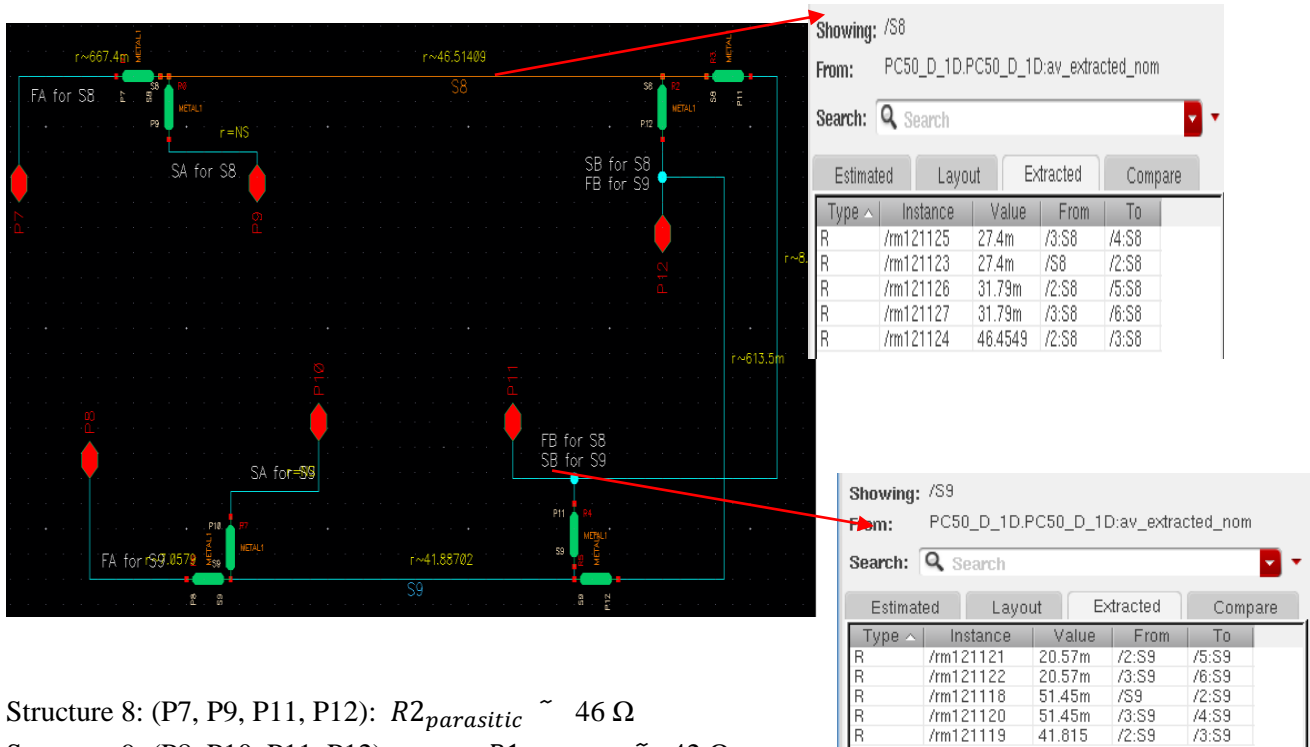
r~667.4m METAL1 r~46.51409 METAL1
FA for S8 P7 S8 P8 S8 S8 P3 S9 P11
S8
P9 METAL1 P12 METAL1
r=NS
SA for S8
SB for S8
FB for S9
P7 P9 P12 r~8.
r~613.5m
P10 P11
P8
FB for S8
SB for S9
SA for S9
P10 P7 METAL1 P11 P4 METAL1
FA for S9 r~0.0579 S9 r~41.88702 S9
S9
P8 S9 S9 P12

Showing: /S8
From: PC50_D_1D.PC50_D_1D:av_extracted_nom
Search: Search
Estimated | Layout | Extracted | Compare

| Type | Instance | Value | From | To |
|---|---|---|---|---|
| R | /rm121125 | 27.4m | /3:S8 | /4:S8 |
| R | /rm121123 | 27.4m | /S8 | /2:S8 |
| R | /rm121126 | 31.79m | /2:S8 | /5:S8 |
| R | /rm121127 | 31.79m | /3:S8 | /6:S8 |
| R | /rm121124 | 46.4549 | /2:S8 | /3:S8 |

Showing: /S9
From: PC50_D_1D.PC50_D_1D:av_extracted_nom
Search: Search
Estimated | Layout | Extracted | Compare

| Type | Instance | Value | From | To |
|---|---|---|---|---|
| R | /rm121121 | 20.57m | /2:S9 | /5:S9 |
| R | /rm121122 | 20.57m | /3:S9 | /6:S9 |
| R | /rm121118 | 51.45m | /S9 | /2:S9 |
| R | /rm121120 | 51.45m | /3:S9 | /4:S9 |
| R | /rm121119 | 41.815 | /2:S9 | /3:S9 |

Structure 8: (P7, P9, P11, P12): $R2_{parasitic}$ ~ 46 Ω
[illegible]